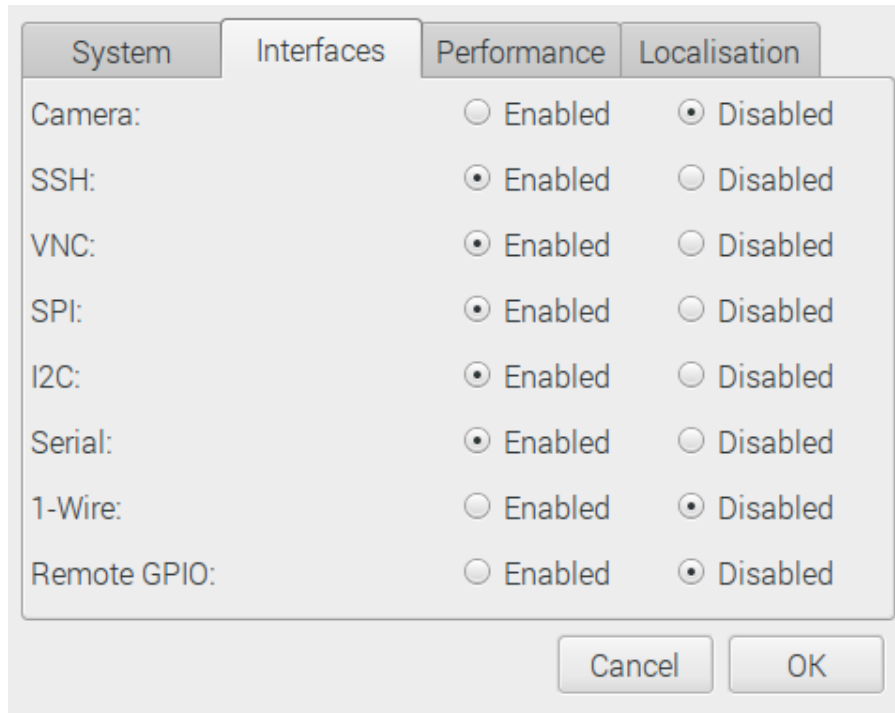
System Interfaces Performance Localisation

Camera: Enabled Disabled

SSH: Enabled Disabled

VNC: Enabled Disabled

SPI: Enabled Disabled

I2C: Enabled Disabled

Serial: Enabled Disabled

1-Wire: Enabled Disabled

Remote GPIO: Enabled Disabled

Cancel OK